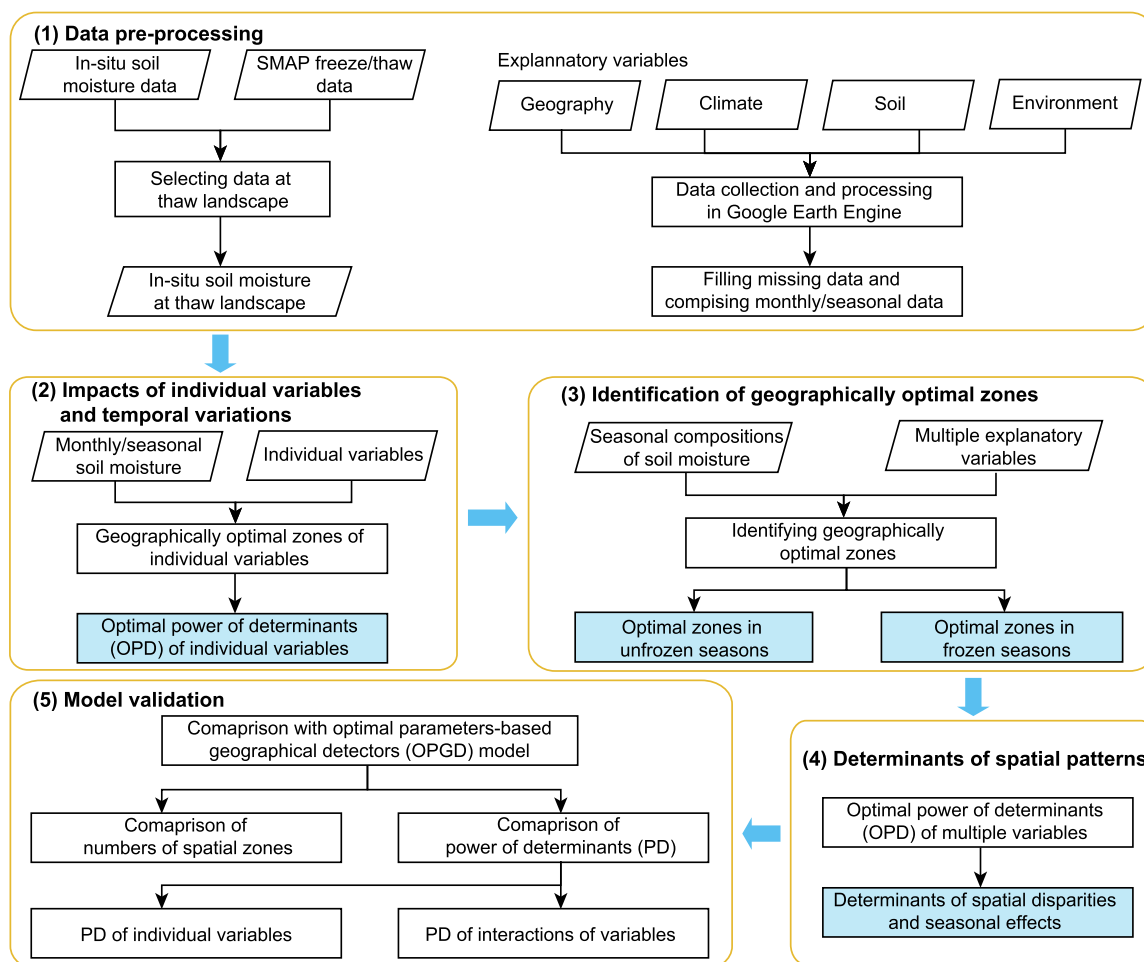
(1) Data pre-processing

In-situ soil moisture data

SMAP freeze/thaw data

Selecting data at thaw landscape

In-situ soil moisture at thaw landscape

Explannatory variables

Geography

Climate

Soil

Environment

Data collection and processing in Google Earth Engine

Filling missing data and compising monthly/seasonal data

(2) Impacts of individual variables and temporal variations

Monthly/seasonal soil moisture

Individual variables

Geographically optimal zones of individual variables

Optimal power of determinants (OPD) of individual variables

(3) Identification of geographically optimal zones

Seasonal compositions of soil moisture

Multiple explanatory variables

Identifying geographically optimal zones

Optimal zones in unfrozen seasons

Optimal zones in frozen seasons

(5) Model validation

Comaprison with optimal parameters-based geographical detectors (OPGD) model

Comaprison of numbers of spatial zones

Comaprison of power of determinants (PD)

PD of individual variables

PD of interactions of variables

(4) Determinants of spatial patterns

Optimal power of determinants (OPD) of multiple variables

Determinants of spatial disparities and seasonal effects